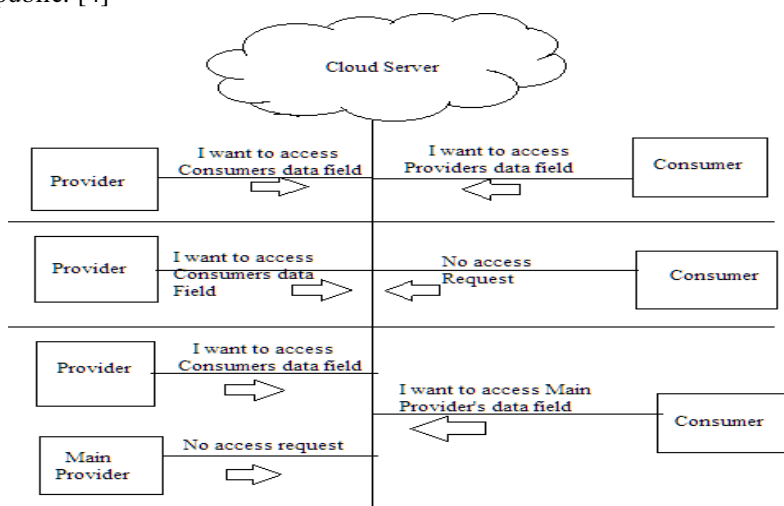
Cloud Server

Provider

I want to access Consumers data field

I want to access Providers data field

Consumer

Provider

I want to access Consumers data Field

No access Request

Consumer

Provider

I want to access Consumers data field

I want to access Main Provider's data field

Consumer

Main Provider

No access request